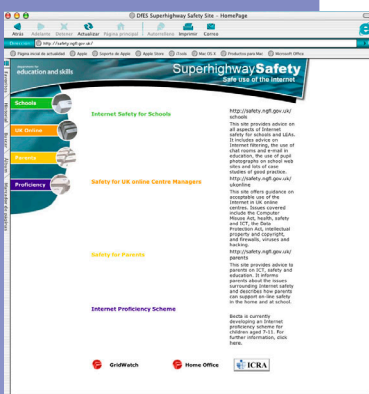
DfES Superhighway Safety Site – HomePage

Atrás Adelante Detener Actualizar Página principal Autorrelleno Imprimir Correo

Dirección http://safety.ngfl.gov.uk/

Página inicial de actualidad Apple Soporte de Apple Apple Store iTools Mac OS X Productos para Mac Microsoft Office

Favoritos Historial Buscar Álbum Recortes de páginas

department for education and skills

SuperhighwaySafety
Safe use of the internet

Schools
UK Online
Parents
Proficiency

Internet Safety for Schools

http://safety.ngfl.gov.uk/schools

This site provides advice on all aspects of Internet safety for schools and LEAs. It includes advice on Internet filtering, the use of chat rooms and e-mail in education, the use of pupil photographs on school web sites and lots of case studies of good practice.

Safety for UK online Centre Managers

http://safety.ngfl.gov.uk/ukonline

This site offers guidance on acceptable use of the Internet in UK online centres. Issues covered include the Computer Misuse Act, health, safety and ICT, the Data Protection Act, intellectual property and copyright, and firewalls, viruses and hacking.

Safety for Parents

http://safety.ngfl.gov.uk/parents

This site provides advice to parents on ICT, safety and education. It informs parents about the issues surrounding Internet safety and describes how parents can support on-line safety in the home and at school.

Internet Proficiency Scheme

Becta is currently developing an Internet proficiency scheme for children aged 7-11. For further information, click here.

GridWatch Home Office ICRA